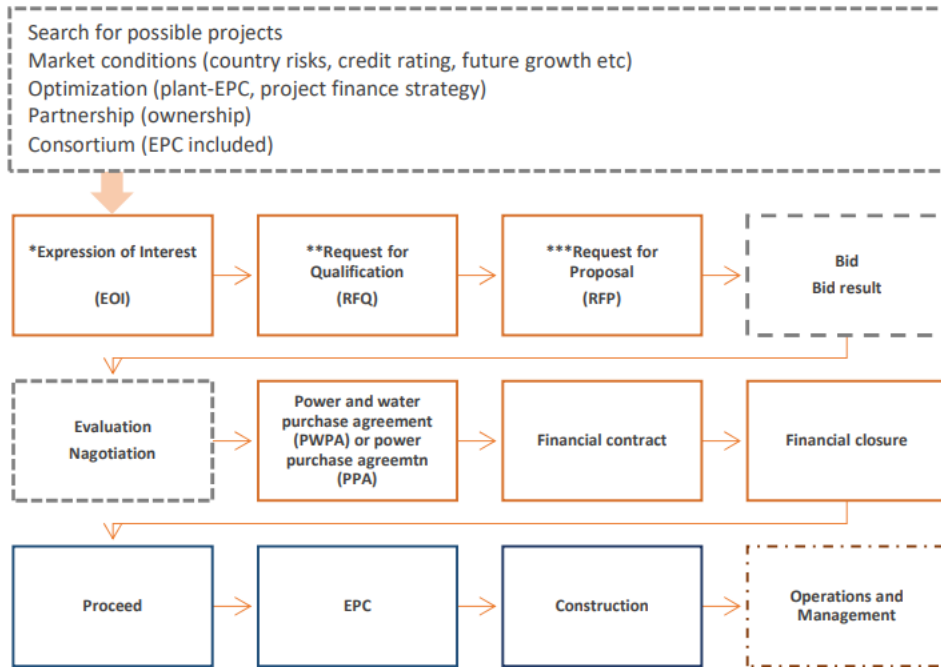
Search for possible projects
Market conditions (country risks, credit rating, future growth etc)
Optimization (plant-EPC, project finance strategy)
Partnership (ownership)
Consortium (EPC included)

*Expression of Interest

(EOI)

**Request for Qualification

(RFQ)

***Request for Proposal

(RFP)

Bid
Bid result

Evaluation
Nagotiation

Power and water purchase agreement (PWPA) or power purchase agreemtn (PPA)

Financial contract

Financial closure

Proceed

EPC

Construction

Operations and Management